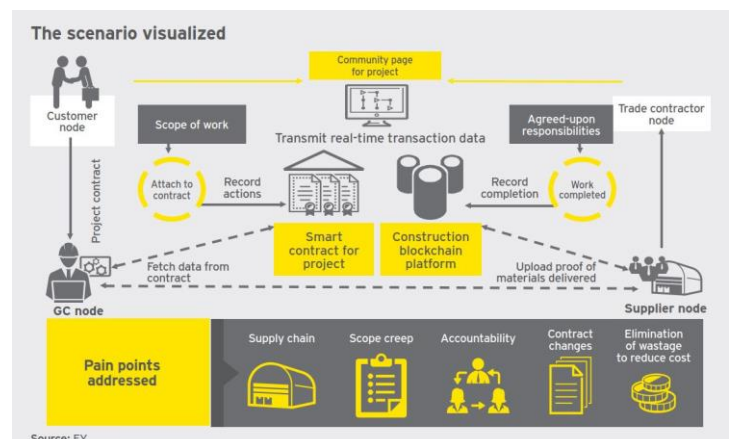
The scenario visualized

Community page for project

Customer node

Trade contractor node

Scope of work

Transmit real-time transaction data

Agreed-upon responsibilities

Project contract

Attach to contract

Record actions

Record completion

Work completed

Smart contract for project

Construction blockchain platform

Fetch data from contract

Upload proof of materials delivered

GC node

Supplier node

Pain points addressed

Supply chain

Scope creep

Accountability

Contract changes

Elimination of wastage to reduce cost

Source: EY